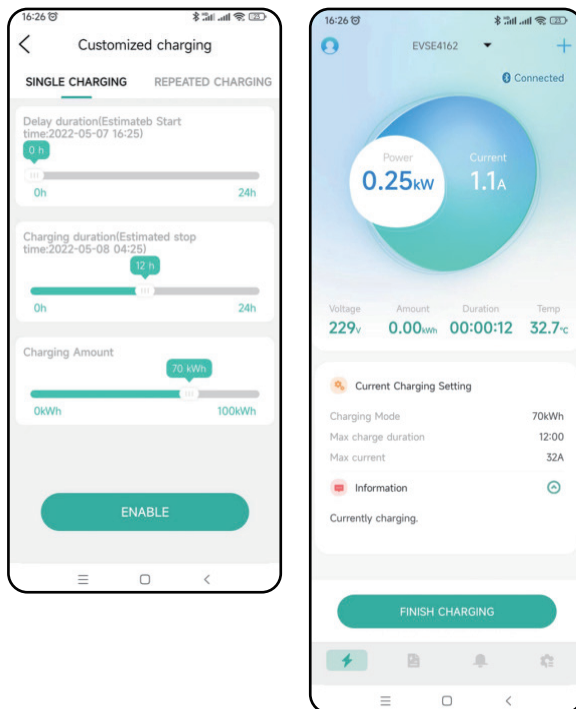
16:26

Customized charging

SINGLE CHARGING REPEATED CHARGING

Delay duration(Estimateb Start time:2022-05-07 16:25)

0 h

0h 24h

Charging duration(Estimated stop time:2022-05-08 04:25)

12 h

0h 24h

Charging Amount

70 kWh

0kWh 100kWh

ENABLE

16:26

EVSE4162

Connected

Power
0.25kW

Current
1.1A

Voltage 229V

Amount 0.00kWh

Duration 00:00:12

Temp 32.7℃

Current Charging Setting

Charging Mode 70kWh

Max charge duration 12:00

Max current 32A

Information

Currently charging.

FINISH CHARGING